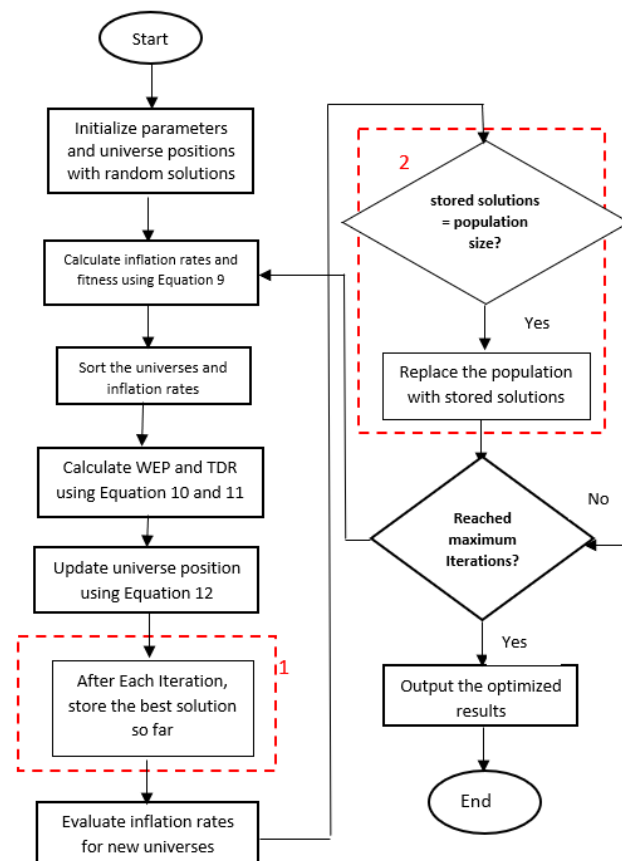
Start

Initialize parameters and universe positions with random solutions

Calculate inflation rates and fitness using Equation 9

Sort the universes and inflation rates

Calculate WEP and TDR using Equation 10 and 11

Update universe position using Equation 12

After Each Iteration, store the best solution so far

1

Evaluate inflation rates for new universes

2

stored solutions = population size?

Yes

Replace the population with stored solutions

Reached maximum Iterations?

No

Yes

Output the optimized results

End